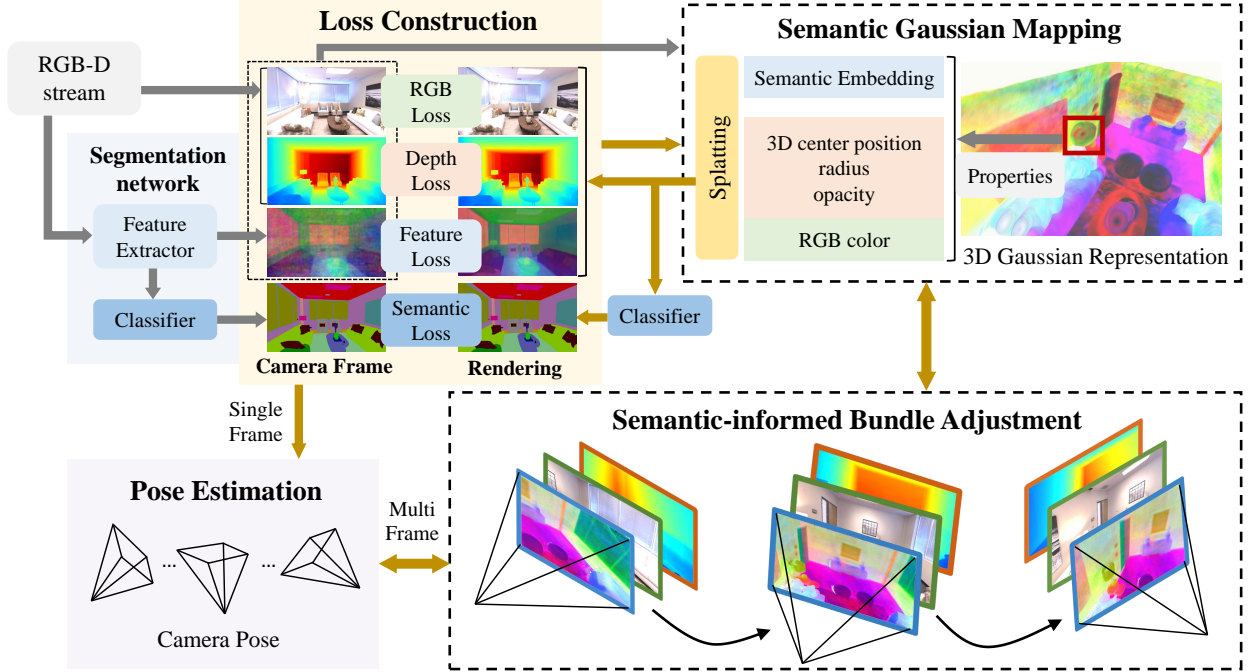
Loss Construction

Semantic Gaussian Mapping

RGB-D stream

Segmentation network

Feature Extractor

Classifier

RGB Loss

Depth Loss

Feature Loss

Semantic Loss

Camera Frame

Rendering

Splatting

Semantic Embedding

3D center position
radius
opacity

RGB color

Properties

3D Gaussian Representation

Classifier

Single Frame

Pose Estimation

...

...

Camera Pose

Multi Frame

Semantic-informed Bundle Adjustment